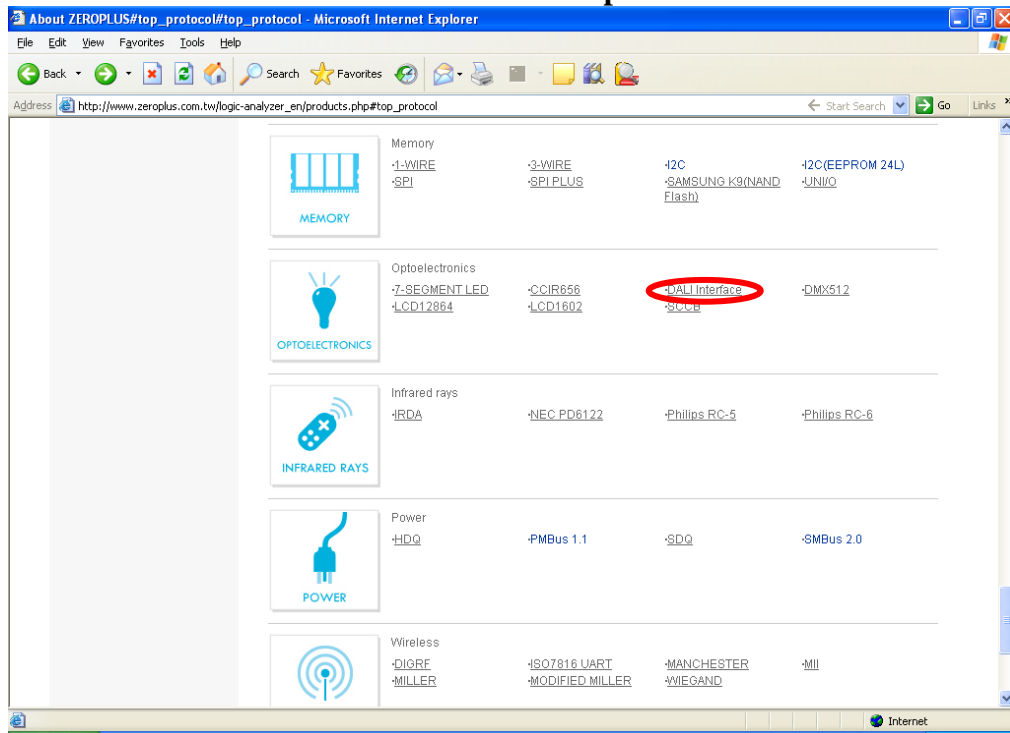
About ZEROPLUS#top_protocol#top_protocol - Microsoft Internet Explorer

File Edit View Favorites Tools Help

Back Search Favorites

Address http://www.zeroplus.com.tw/logic-analyzer_en/products.php#top_protocol

Start Search Go Links

MEMORY

Memory
·1-WIRE ·3-WIRE ·I2C ·I2C(EEPROM 24L)
·SPI ·SPI PLUS ·SAMSUNG K9(NAND Flash) ·UNI/O

OPTOELECTRONICS

Optoelectronics
·7-SEGMENT LED ·CCIR656 ·DALI Interface ·DMX512
·LCD12864 ·LCD1602 ·SCCB

INFRARED RAYS

Infrared rays
·IRDA ·NEC PD6122 ·Philips RC-5 ·Philips RC-6

POWER

Power
·HDQ ·PMBus 1.1 ·SDQ ·SMBus 2.0

Wireless
·DIGRF ·ISO7816 UART ·MANCHESTER ·MII
·MILLER ·MODIFIED MILLER ·WIEGAND

Internet